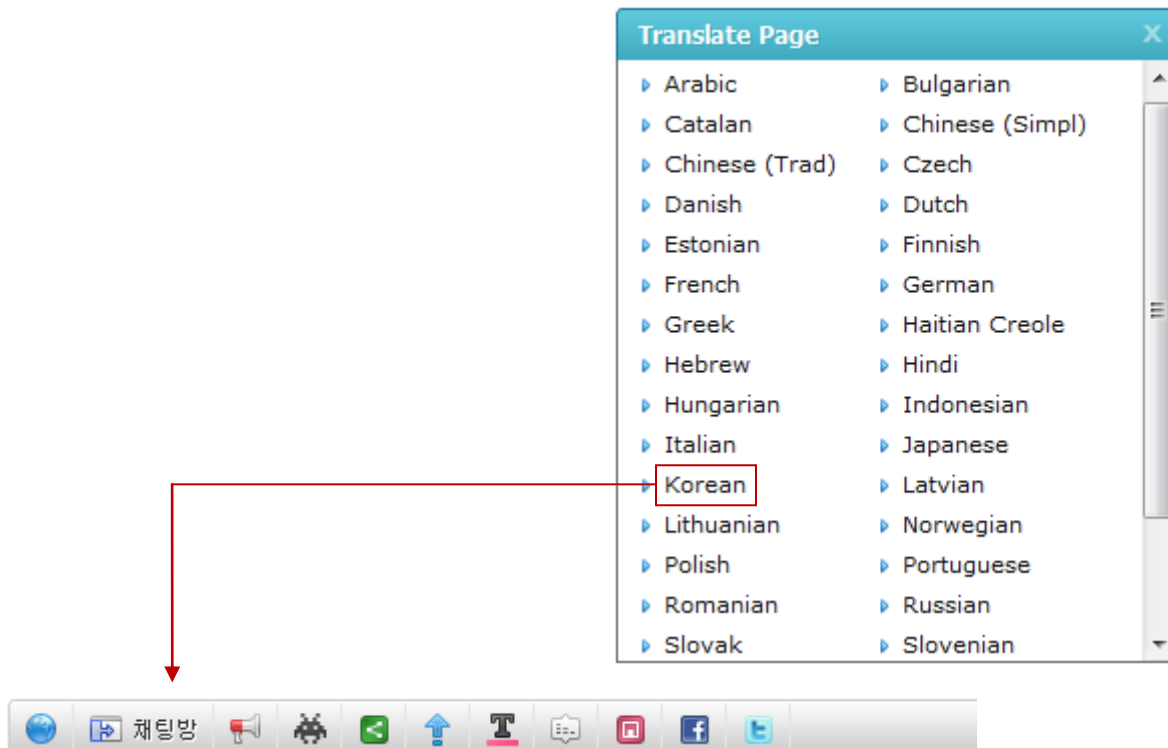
Translate Page
X

Arabic
Bulgarian
Catalan
Chinese (Simpl)
Chinese (Trad)
Czech
Danish
Dutch
Estonian
Finnish
French
German
Greek
Haitian Creole
Hebrew
Hindi
Hungarian
Indonesian
Italian
Japanese
Korean
Latvian
Lithuanian
Norwegian
Polish
Portuguese
Romanian
Russian
Slovak
Slovenian

채팅방